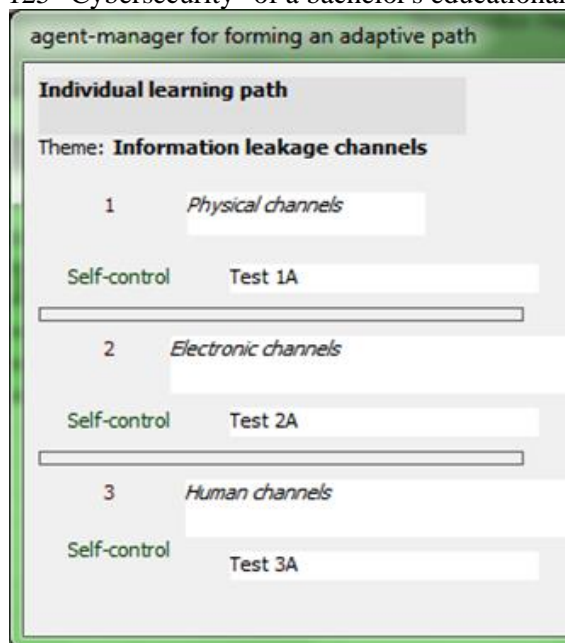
125 "Cybersecurity" of a bachelor's educational

agent-manager for forming an adaptive path

Individual learning path

Theme: Information leakage channels

1 Physical channels

Self-control Test 1A

2 Electronic channels

Self-control Test 2A

3 Human channels

Self-control Test 3A